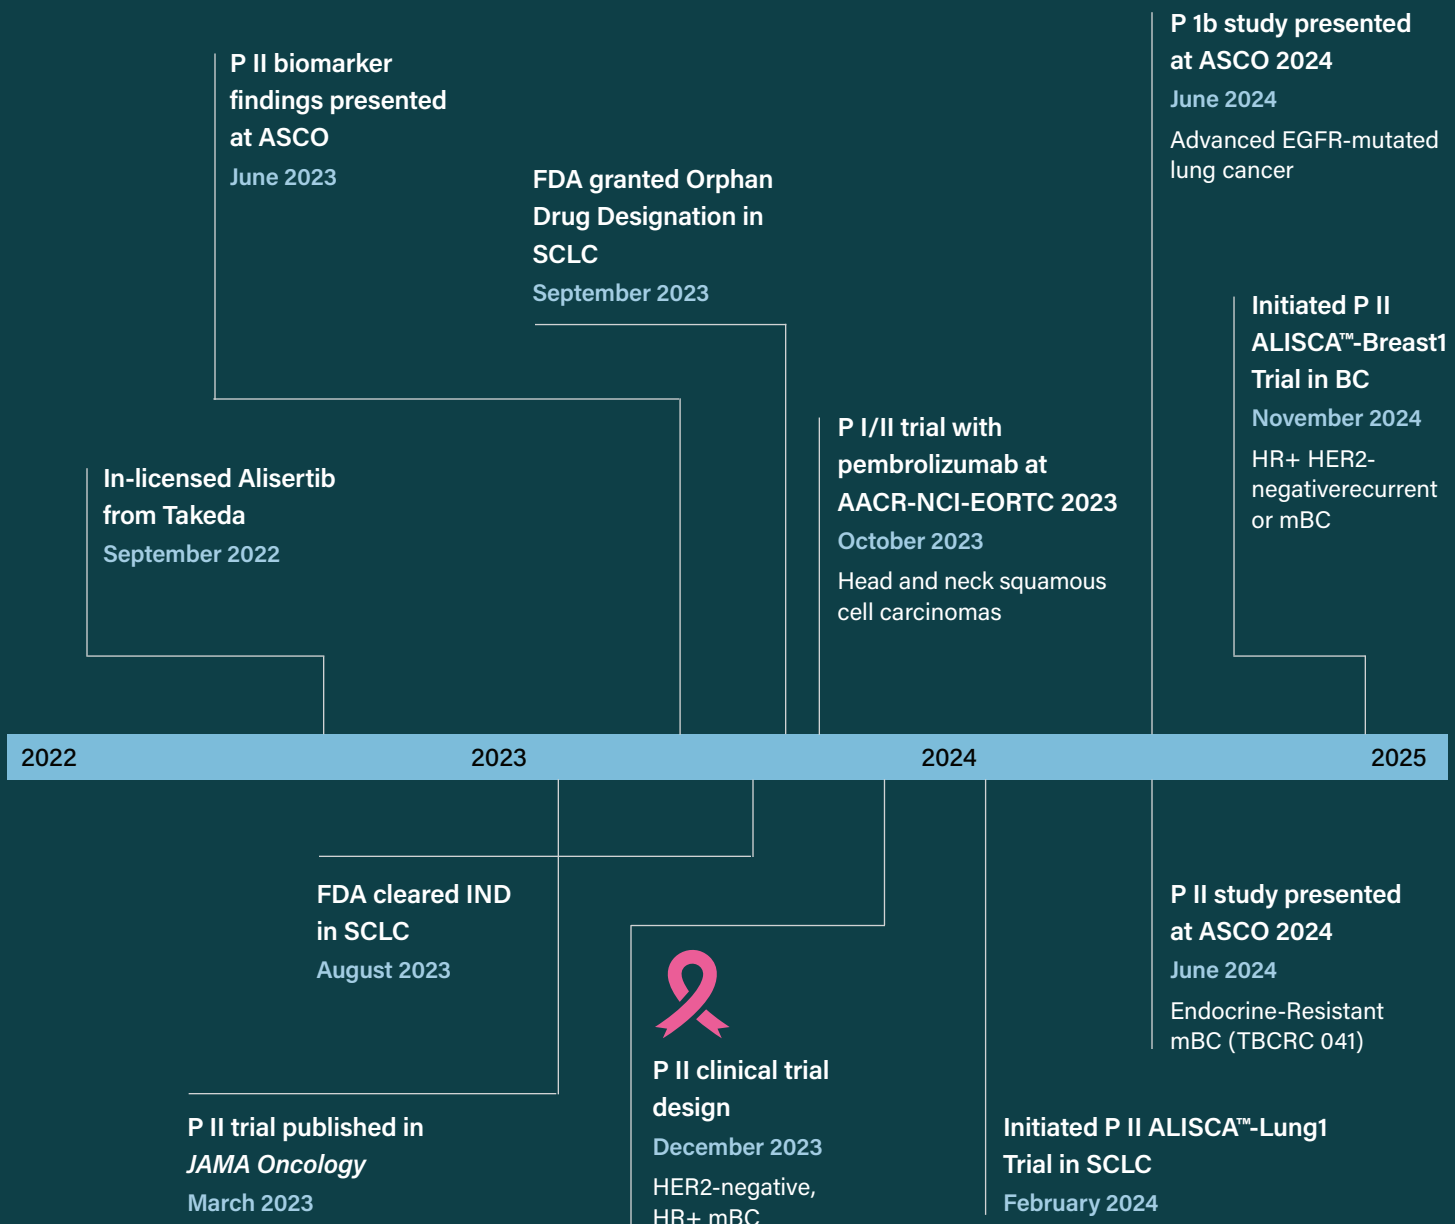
P II biomarker findings presented at ASCO
June 2023

FDA granted Orphan Drug Designation in SCLC
September 2023

P 1b study presented at ASCO 2024
June 2024
Advanced EGFR-mutated lung cancer

Initiated P II ALISCA™-Breast1 Trial in BC
November 2024
HR+ HER2-negativerecurrent or mBC

In-licensed Alisertib from Takeda
September 2022

P I/II trial with pembrolizumab at AACR-NCI-EORTC 2023
October 2023
Head and neck squamous cell carcinomas

2022 2023 2024 2025

FDA cleared IND in SCLC
August 2023

P II study presented at ASCO 2024
June 2024
Endocrine-Resistant mBC (TBCRC 041)

P II clinical trial design
December 2023
HER2-negative, HR+ mBC

P II trial published in *JAMA Oncology*
March 2023

Initiated P II ALISCA™-Lung1 Trial in SCLC
February 2024